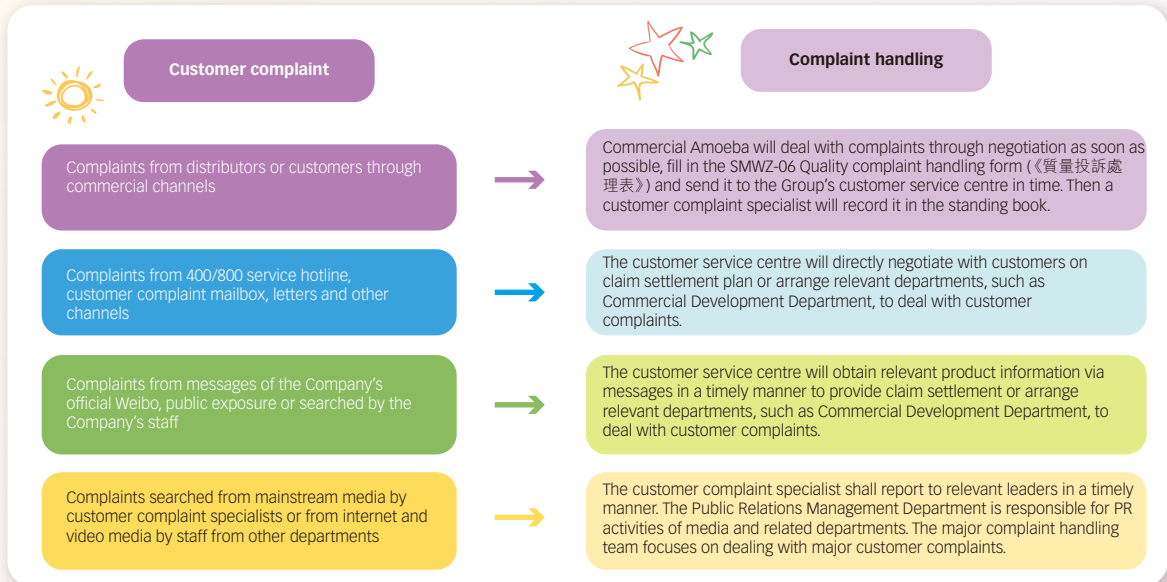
Customer complaint

Complaint handling

Complaints from distributors or customers through commercial channels

Commercial Amoeba will deal with complaints through negotiation as soon as possible, fill in the SMWZ-06 Quality complaint handling form (《質量投訴處理表》) and send it to the Group's customer service centre in time. Then a customer complaint specialist will record it in the standing book.

Complaints from 400/800 service hotline, customer complaint mailbox, letters and other channels

The customer service centre will directly negotiate with customers on claim settlement plan or arrange relevant departments, such as Commercial Development Department, to deal with customer complaints.

Complaints from messages of the Company's official Weibo, public exposure or searched by the Company's staff

The customer service centre will obtain relevant product information via messages in a timely manner to provide claim settlement or arrange relevant departments, such as Commercial Development Department, to deal with customer complaints.

Complaints searched from mainstream media by customer complaint specialists or from internet and video media by staff from other departments

The customer complaint specialist shall report to relevant leaders in a timely manner. The Public Relations Management Department is responsible for PR activities of media and related departments. The major complaint handling team focuses on dealing with major customer complaints.